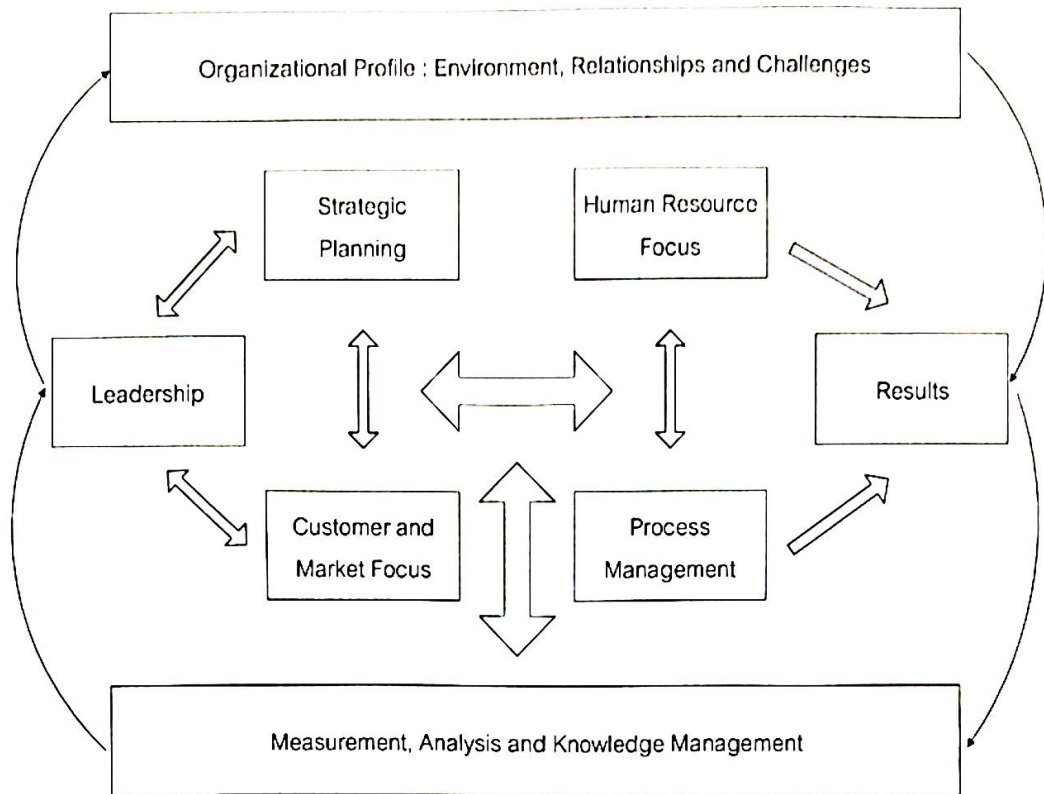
Organizational Profile : Environment, Relationships and Challenges

Strategic Planning

Human Resource Focus

Leadership

Results

Customer and Market Focus

Process Management

Measurement, Analysis and Knowledge Management